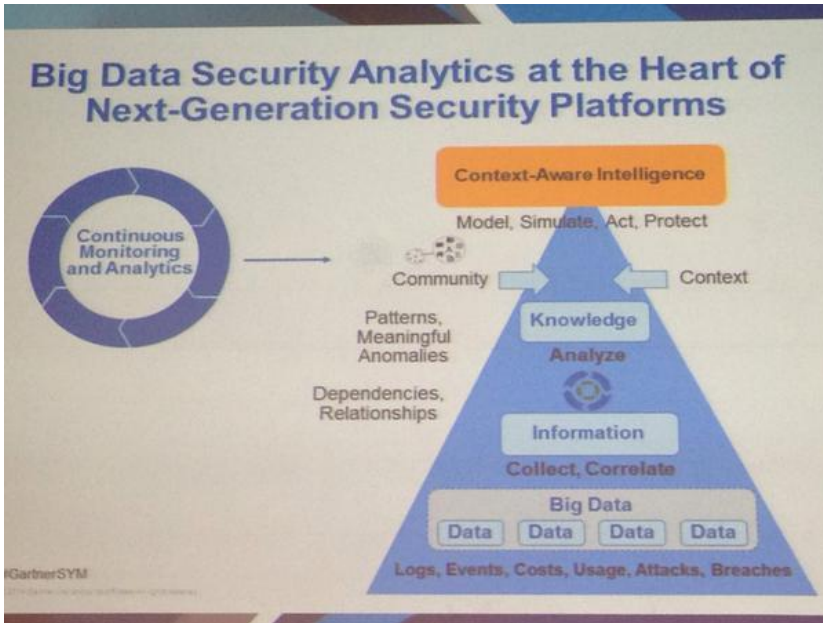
Big Data Security Analytics at the Heart of Next-Generation Security Platforms

Continuous Monitoring and Analytics

Context-Aware Intelligence

Model, Simulate, Act, Protect

Community

Context

Patterns, Meaningful Anomalies

Knowledge

Analyze

Dependencies, Relationships

Information

Collect, Correlate

Big Data

| Data | Data | Data | Data |
|---|---|---|---|

Logs, Events, Costs, Usage, Attacks, Breaches

#GartnerSYM

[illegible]